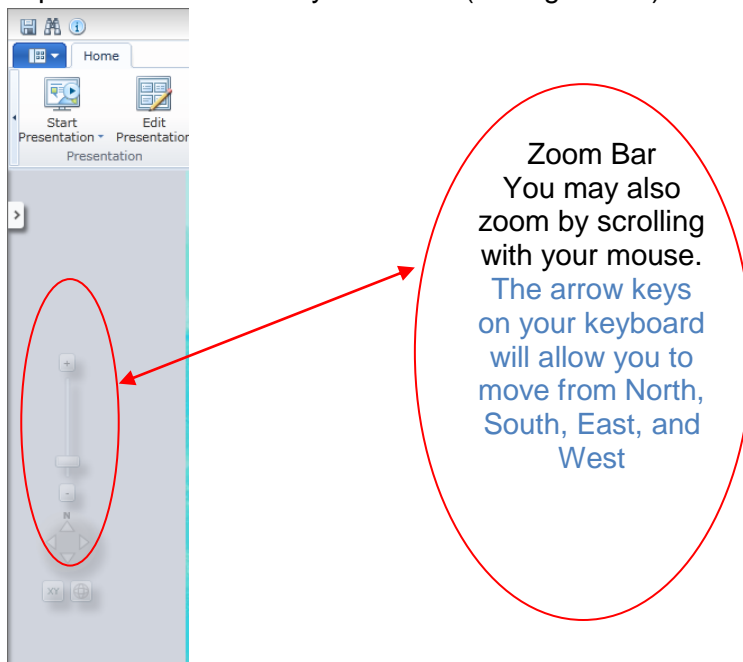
Home

Start Presentation

Edit Presentation

Presentation

+

-

N

XY

Zoom Bar
You may also zoom by scrolling with your mouse.
The arrow keys on your keyboard will allow you to move from North, South, East, and West